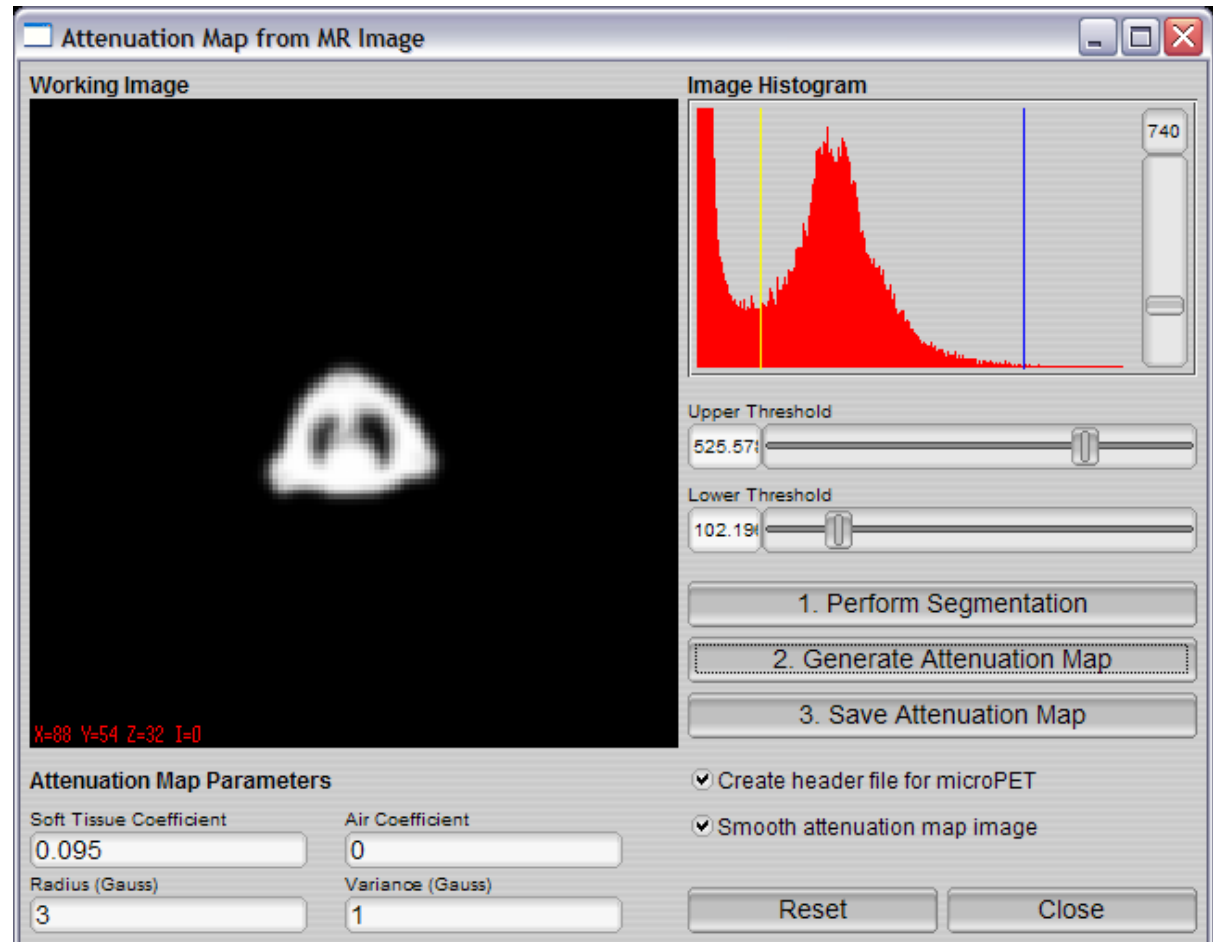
Attenuation Map from MR Image

Working Image

X=88 Y=54 Z=32 I=0

Image Histogram

740

Upper Threshold

525.57

Lower Threshold

102.19

1. Perform Segmentation

2. Generate Attenuation Map

3. Save Attenuation Map

Attenuation Map Parameters

Soft Tissue Coefficient

0.095

Air Coefficient

0

Radius (Gauss)

3

Variance (Gauss)

1

Create header file for microPET

Smooth attenuation map image

Reset

Close